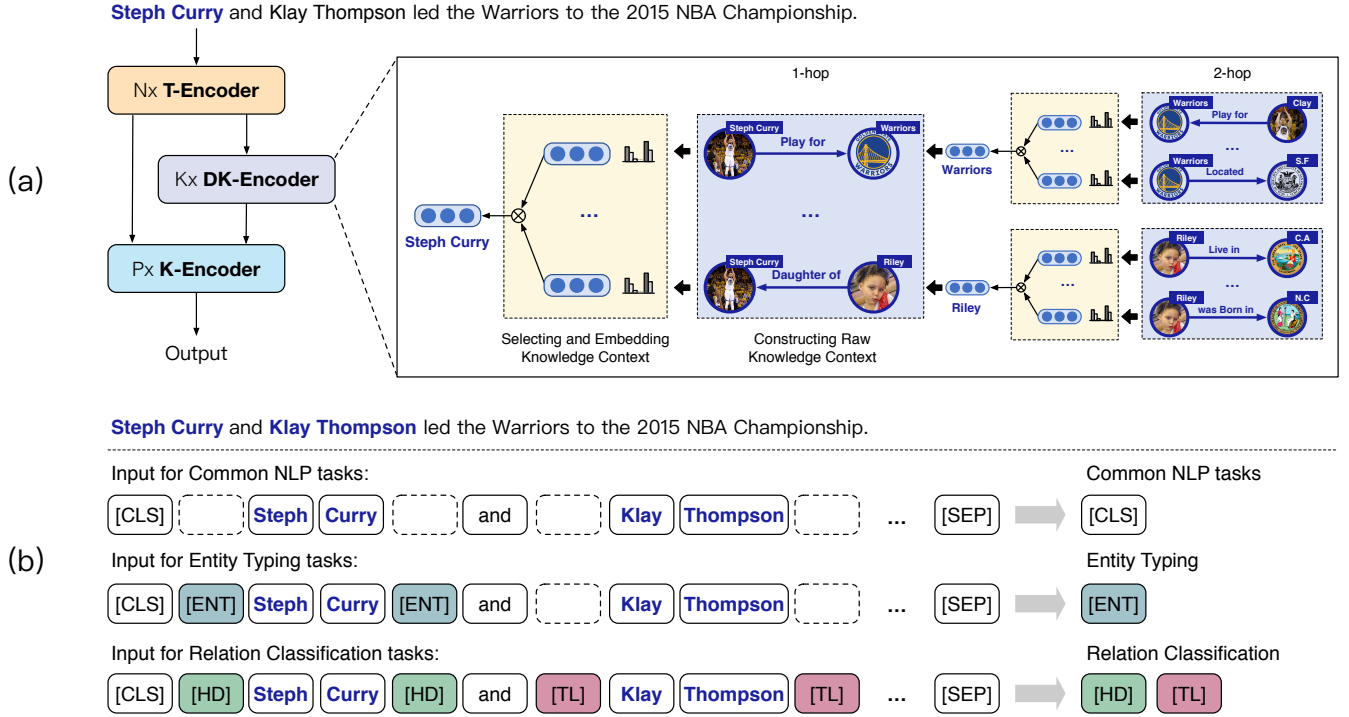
Steph Curry and Klay Thompson led the Warriors to the 2015 NBA Championship.

Nx T-Encoder

Kx DK-Encoder

Px K-Encoder

Output

(a)

1-hop

2-hop

Steph Curry

...

Selecting and Embedding Knowledge Context

Steph Curry

Play for

Warriors

...

Steph Curry

Daughter of

Riley

Constructing Raw Knowledge Context

Warriors

Riley

...

...

Warriors

Play for

Clay

Warriors

Located

S.F

Riley

Live in

C.A

...

Riley

was Born in

N.C

Steph Curry and Klay Thompson led the Warriors to the 2015 NBA Championship.

Input for Common NLP tasks:

[CLS] Steph Curry and Klay Thompson ... [SEP]

Common NLP tasks

[CLS]

(b)

Input for Entity Typing tasks:

[CLS] [ENT] Steph Curry [ENT] and Klay Thompson ... [SEP]

Entity Typing

[ENT]

Input for Relation Classification tasks:

[CLS] [HD] Steph Curry [HD] and [TL] Klay Thompson [TL] ... [SEP]

Relation Classification

[HD] [TL]